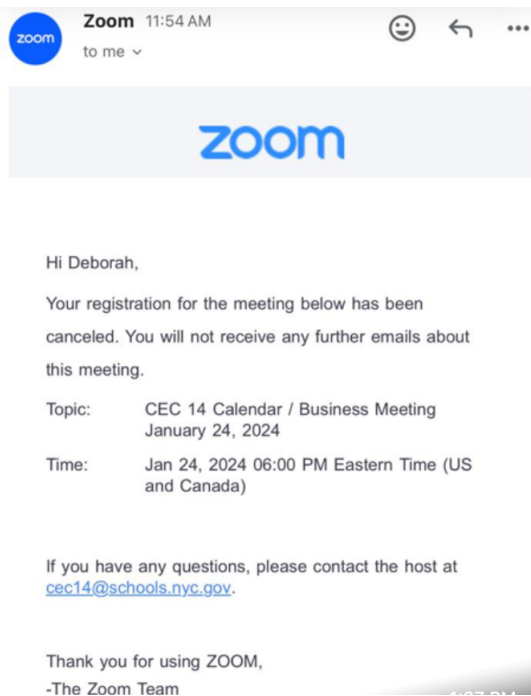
zoom

Zoom 11:54 AM
to me

zoom

Hi Deborah,

Your registration for the meeting below has been canceled. You will not receive any further emails about this meeting.

| Topic: | CEC 14 Calendar / Business Meeting January 24, 2024 |
|---|---|
| Time: | Jan 24, 2024 06:00 PM Eastern Time (US and Canada) |

If you have any questions, please contact the host at cec14@schools.nyc.gov.

Thank you for using ZOOM,
-The Zoom Team

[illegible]